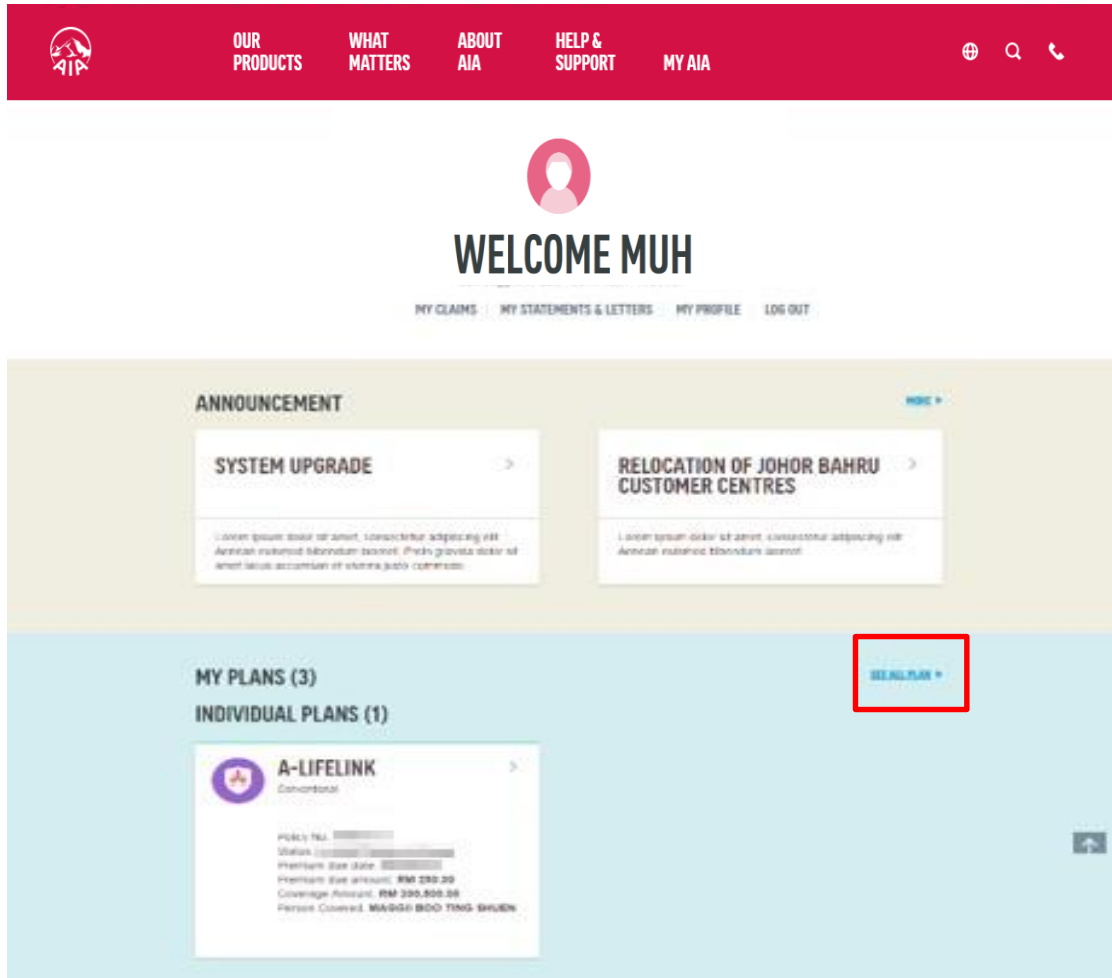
AIA

OUR PRODUCTS
WHAT MATTERS
ABOUT AIA
HELP & SUPPORT
MY AIA

WELCOME MUH

MY CLAIMS | MY STATEMENTS & LETTERS | MY PROFILE | LOG OUT

ANNOUNCEMENT

MORE >

SYSTEM UPGRADE >

Lorem ipsum dolor sit amet, consectetur adipiscing elit. Aenean euismod bibendum laoreet. Proin gravida dolor sit amet lacus accumsan et viverra justo commodo.

RELOCATION OF JOHOR BAHRU CUSTOMER CENTRES >

Lorem ipsum dolor sit amet, consectetur adipiscing elit. Aenean euismod bibendum laoreet.

MY PLANS (3)

SEE ALL PLAN >

INDIVIDUAL PLANS (1)

A-LIFELINK >
Conventional

Policy No.: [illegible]
Status: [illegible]
Premium due date: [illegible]
Premium due amount: RM 250.20
Coverage Amount: RM 200,000.00
Person Covered: MAGGIE BOO TING SHUEN